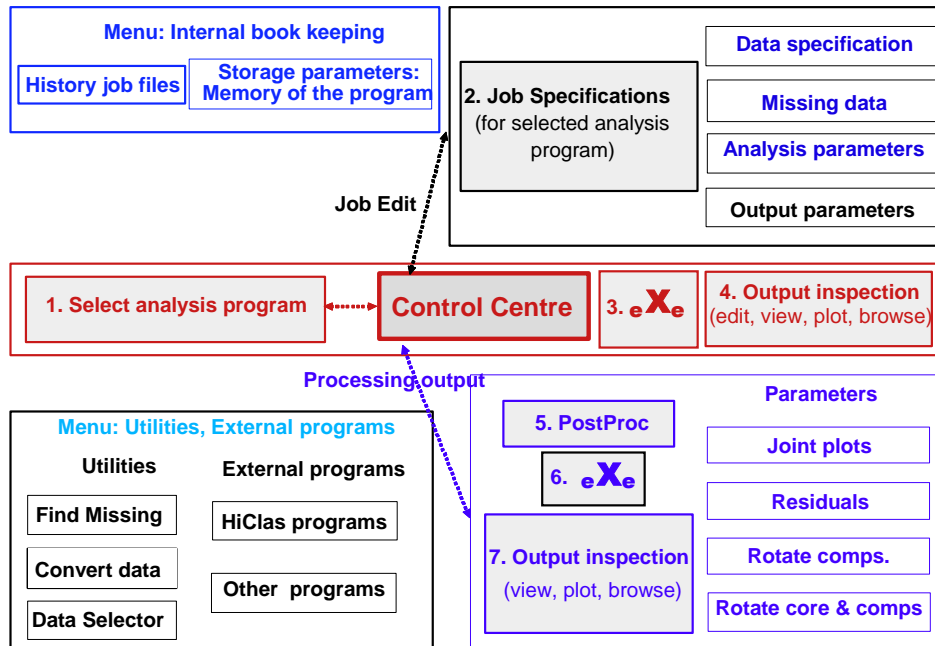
Menu: Internal book keeping

History job files

Storage parameters: Memory of the program

2. Job Specifications (for selected analysis program)

Data specification

Missing data

Analysis parameters

Output parameters

Job Edit

1. Select analysis program

Control Centre

3. eXe

4. Output inspection (edit, view, plot, browse)

Processing output

Menu: Utilities, External programs

Utilities

External programs

Find Missing

Convert data

Data Selector

HiClas programs

Other programs

5. PostProc

6. eXe

7. Output inspection (view, plot, browse)

Parameters

Joint plots

Residuals

Rotate comps.

Rotate core & comps